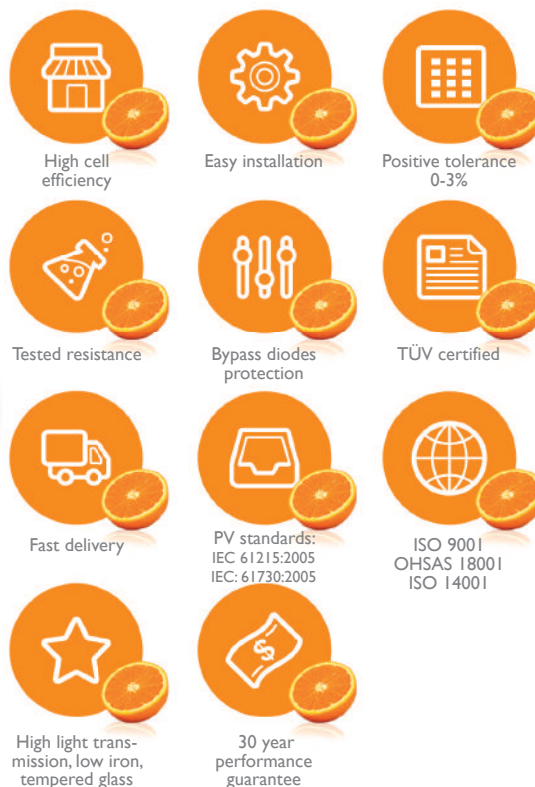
High cell efficiency

Easy installation

Positive tolerance 0-3%

Tested resistance

Bypass diodes protection

TÜV certified

Fast delivery

PV standards:
IEC 61215:2005
IEC: 61730:2005

ISO 9001
OHSAS 18001
ISO 14001

High light transmission, low iron, tempered glass

30 year performance guarantee